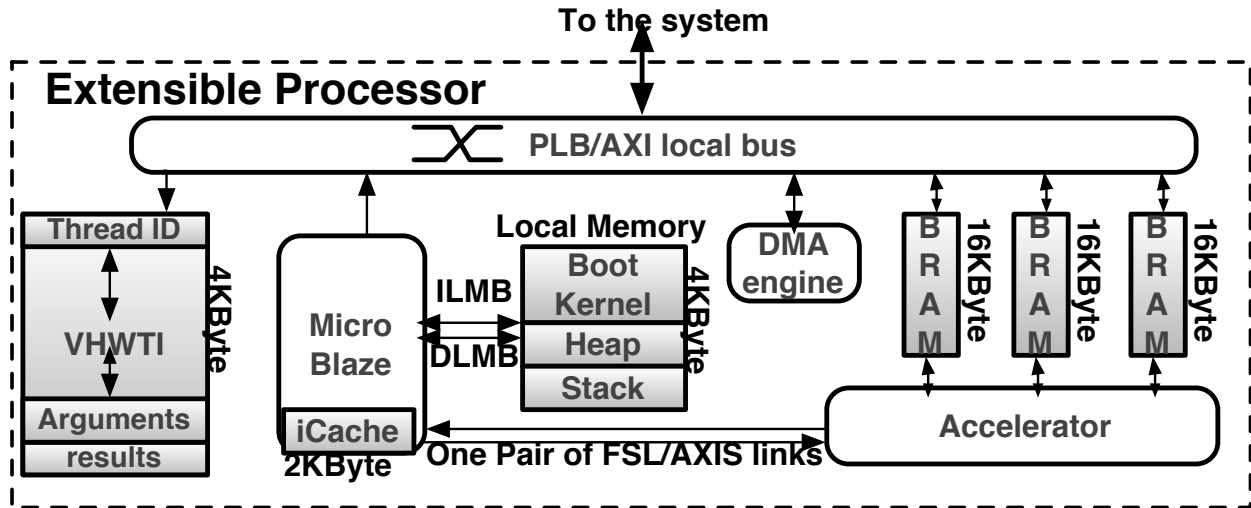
To the system

Extensible Processor

PLB/AXI local bus

Thread ID
VHWTI
Arguments
results
4KByte

Micro Blaze
iCache
2KByte

ILMB
DLMB

Local Memory
Boot Kernel
Heap
Stack
4KByte

DMA engine

B R A M
16KByte
B R A M
16KByte
B R A M
16KByte

Accelerator

One Pair of FSL/AXIS links